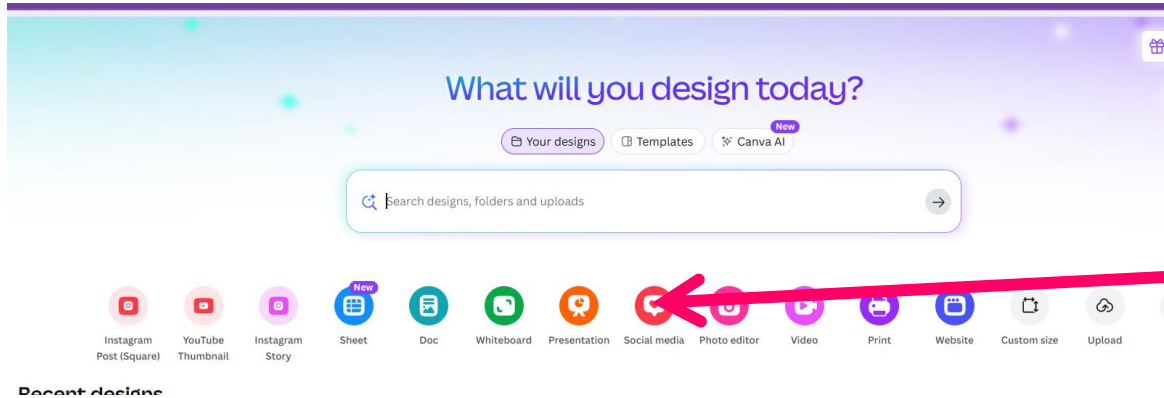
What will you design today?

Your designs Templates New Canva AI

Search designs, folders and uploads

Instagram Post (Square)
YouTube Thumbnail
Instagram Story
New Sheet
Doc
Whiteboard
Presentation
Social media
Photo editor
Video
Print
Website
Custom size
Upload

Recent designs